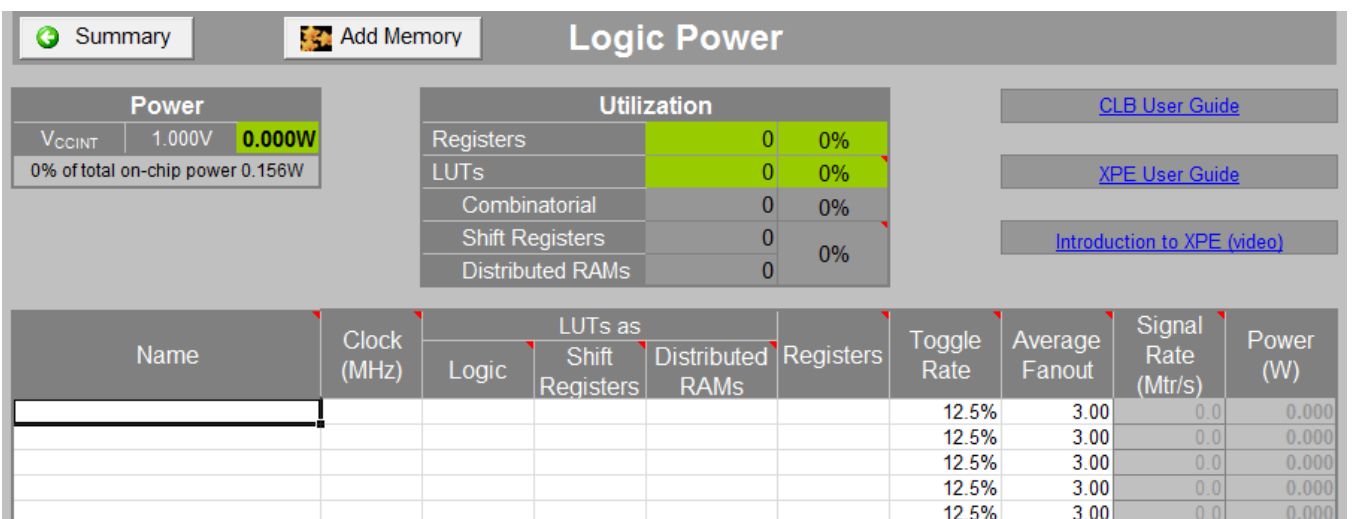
Summary

Add Memory

Logic Power

| Power | | |
|---|---|---|
| $V_{CCINT}$ | 1.000V | 0.000W |
| 0% of total on-chip power 0.156W | | |

| Utilization | | |
|---|---|---|
| Registers | 0 | 0% |
| LUTs | 0 | 0% |
| Combinatorial | 0 | 0% |
| Shift Registers | 0 | 0% |
| Distributed RAMs | 0 | |

CLB User Guide

XPE User Guide

Introduction to XPE (video)

| Name | Clock (MHz) | LUTs as Logic | LUTs as Shift Registers | LUTs as Distributed RAMs | Registers | Toggle Rate | Average Fanout | Signal Rate (Mtr/s) | Power (W) |
|---|---|---|---|---|---|---|---|---|---|
| | | | | | | 12.5% | 3.00 | 0.0 | 0.000 |
| | | | | | | 12.5% | 3.00 | 0.0 | 0.000 |
| | | | | | | 12.5% | 3.00 | 0.0 | 0.000 |
| | | | | | | 12.5% | 3.00 | 0.0 | 0.000 |
| | | | | | | 12.5% | 3.00 | 0.0 | 0.000 |